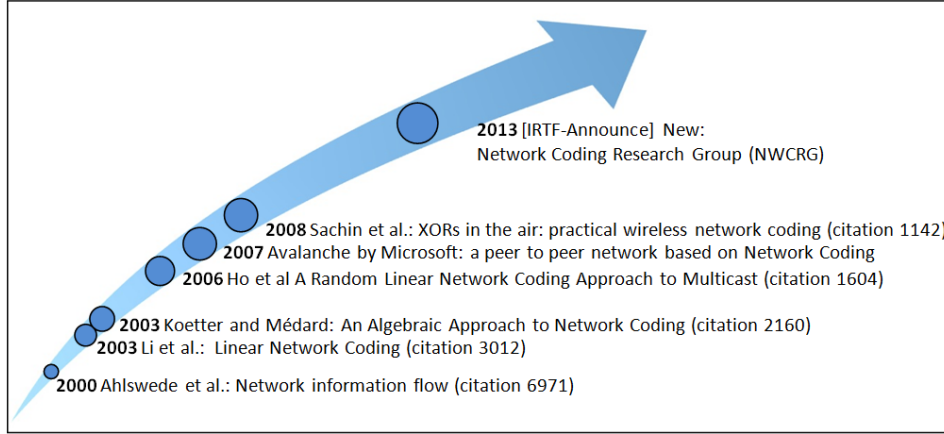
**2013** [IRTF-Announce] New: Network Coding Research Group (NWCRG)

**2008** Sachin et al.: XORs in the air: practical wireless network coding (citation 1142)

**2007** Avalanche by Microsoft: a peer to peer network based on Network Coding

**2006** Ho et al A Random Linear Network Coding Approach to Multicast (citation 1604)

**2003** Koetter and Médard: An Algebraic Approach to Network Coding (citation 2160)

**2003** Li et al.: Linear Network Coding (citation 3012)

**2000** Ahlswede et al.: Network information flow (citation 6971)